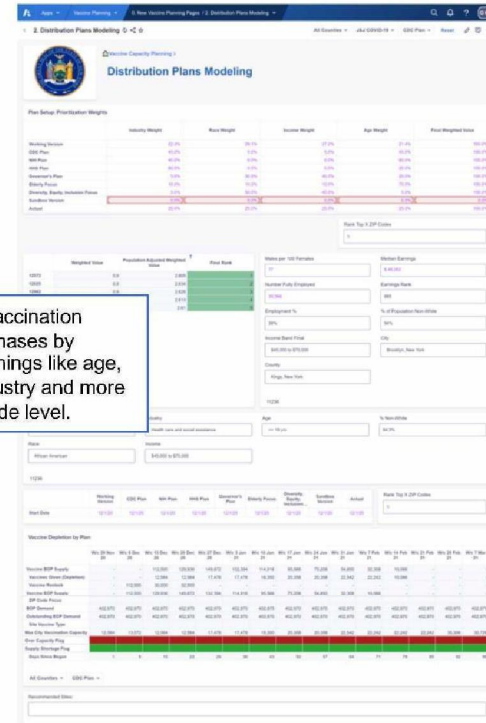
Apps  Vaccine Planning  0. New Vaccine Planning Pages / 2. Distribution Plans Modeling

2. Distribution Plans Modeling

All Counties  zAz COVID-19  EDC Plan  Reset

Vaccine Capacity Planning /

Distribution Plans Modeling

Plan Setup: Prioritization Weights

| | Industry Weight | Race Weight | Income Weight | Age Weight | Final Weighted Value |
|---|---|---|---|---|---|
| Working Version | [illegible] | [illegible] | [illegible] | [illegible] | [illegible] |
| EDC Plan | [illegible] | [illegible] | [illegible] | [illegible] | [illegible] |
| NIH Plan | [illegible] | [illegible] | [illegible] | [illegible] | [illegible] |
| HHS Plan | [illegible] | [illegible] | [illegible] | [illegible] | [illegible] |
| Governor's Plan | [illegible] | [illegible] | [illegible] | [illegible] | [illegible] |
| Elderly Focus | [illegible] | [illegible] | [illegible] | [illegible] | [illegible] |
| Diversity, Equity, Inclusion Focus | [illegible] | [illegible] | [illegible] | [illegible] | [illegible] |
| Sandbox Version | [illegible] | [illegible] | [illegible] | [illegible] | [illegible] |
| Actual | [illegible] | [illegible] | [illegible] | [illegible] | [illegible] |

Rank Top X ZIP Codes

Weighted Value  Population Adjusted Weighted Value  Final Rank

Males per 100 Females  Median Earnings

Number Fully Employed  Earnings Rank

Employment %  % of Population Non-White

Income Band Final  City

$45,000 to $75,000  Brooklyn, New York

County

Kings, New York

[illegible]accination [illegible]hases by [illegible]hings like age, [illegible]ustry and more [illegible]de level.

Industry  Age  % Non-White

Health care and social assistance

Race  Income

African American  $45,000 to $75,000

11230

Working Version  EDC Plan  NIH Plan  HHS Plan  Governor's Plan  Elderly Focus  Diversity, Equity, Inclusion...  Sandbox Version  Actual

Start Date

Rank Top X ZIP Codes

Vaccine Depletion by Plan

Vaccine BOP Supply
Vaccines Given (Depletion)
Vaccines Received
Vaccine BOP Supply
ZIP Code Focus
BOP Demand
Outstanding BOP Demand
Site Vaccine Type
Max City Vaccination Capacity
Over Capacity Flag
Supply Shortage Flag
Days Since Begun

All Counties  EDC Plan

Recommended Sites: